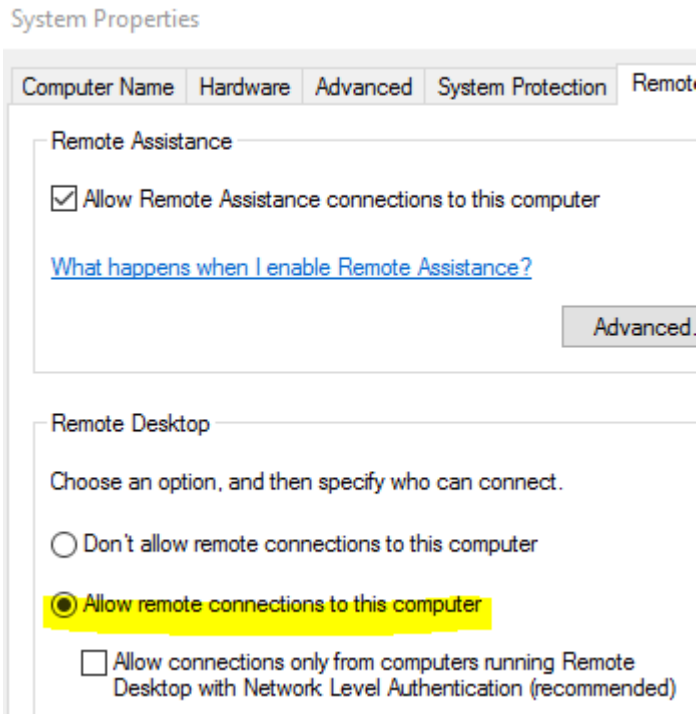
System Properties

Computer Name | Hardware | Advanced | System Protection | Remote

Remote Assistance

Allow Remote Assistance connections to this computer

What happens when I enable Remote Assistance?

Advanced...

Remote Desktop

Choose an option, and then specify who can connect.

Don't allow remote connections to this computer

Allow remote connections to this computer

Allow connections only from computers running Remote Desktop with Network Level Authentication (recommended)